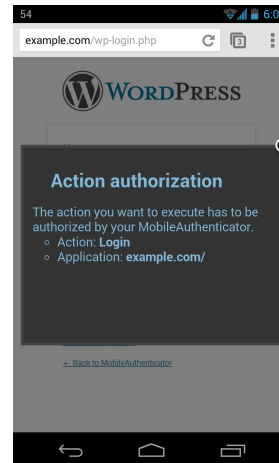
54

6:0

example.com/wp-login.php

3

WordPress

Action authorization

The action you want to execute has to be authorized by your MobileAuthenticator.

◦ Action: **Login**
◦ Application: **example.com/**

← Back to MobileAuthenticator